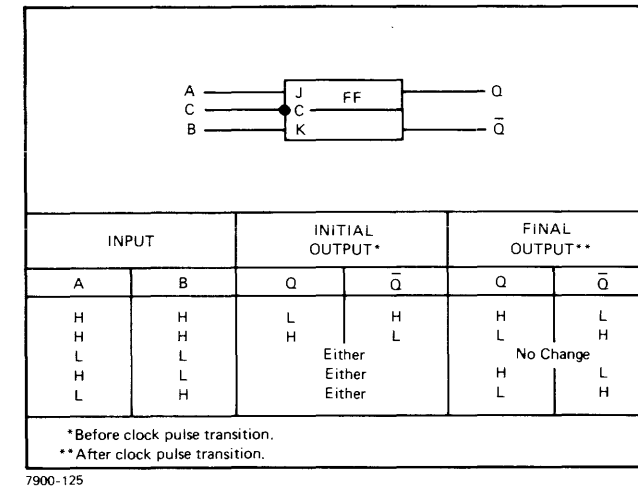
A
C
B
J
C
K
FF
Q
$\bar{Q}$

| INPUT | | INITIAL OUTPUT* | | FINAL OUTPUT** | |
|---|---|---|---|---|---|
| A | B | Q | $\bar{Q}$ | Q | $\bar{Q}$ |
| H | H | L | H | H | L |
| H | H | H | L | L | H |
| L | L | Either | | No Change | |
| H | L | Either | | H | L |
| L | H | Either | | L | H |

*Before clock pulse transition.
**After clock pulse transition.

7900-125